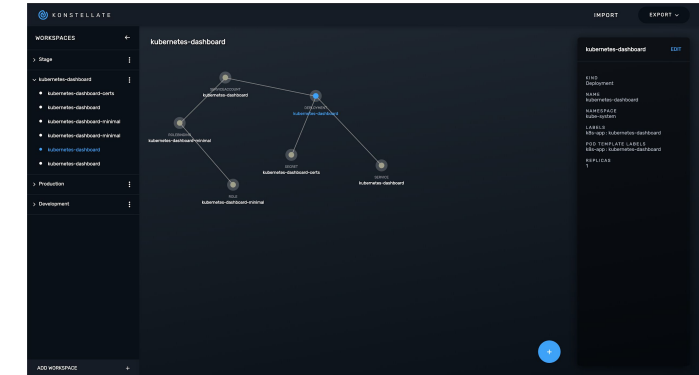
KONSTELLATE

IMPORT

EXPORT

WORKSPACES

Stage

kubernetes-dashboard

kubernetes-dashboard-certs

kubernetes-dashboard

kubernetes-dashboard-minimal

kubernetes-dashboard-minimal

kubernetes-dashboard

kubernetes-dashboard

Production

Development

ADD WORKSPACE

kubernetes-dashboard

SERVICEACCOUNT
kubernetes-dashboard

DEPLOYMENT
kubernetes-dashboard

ROLEBINDING
kubernetes-dashboard-minimal

SECRET
kubernetes-dashboard-certs

SERVICE
kubernetes-dashboard

ROLE
kubernetes-dashboard-minimal

kubernetes-dashboard

EDIT

KIND
Deployment

NAME
kubernetes-dashboard

NAMESPACE
kube-system

LABELS
k8s-app : kubernetes-dashboard

POD TEMPLATE LABELS
k8s-app : kubernetes-dashboard

REPLICAS
1